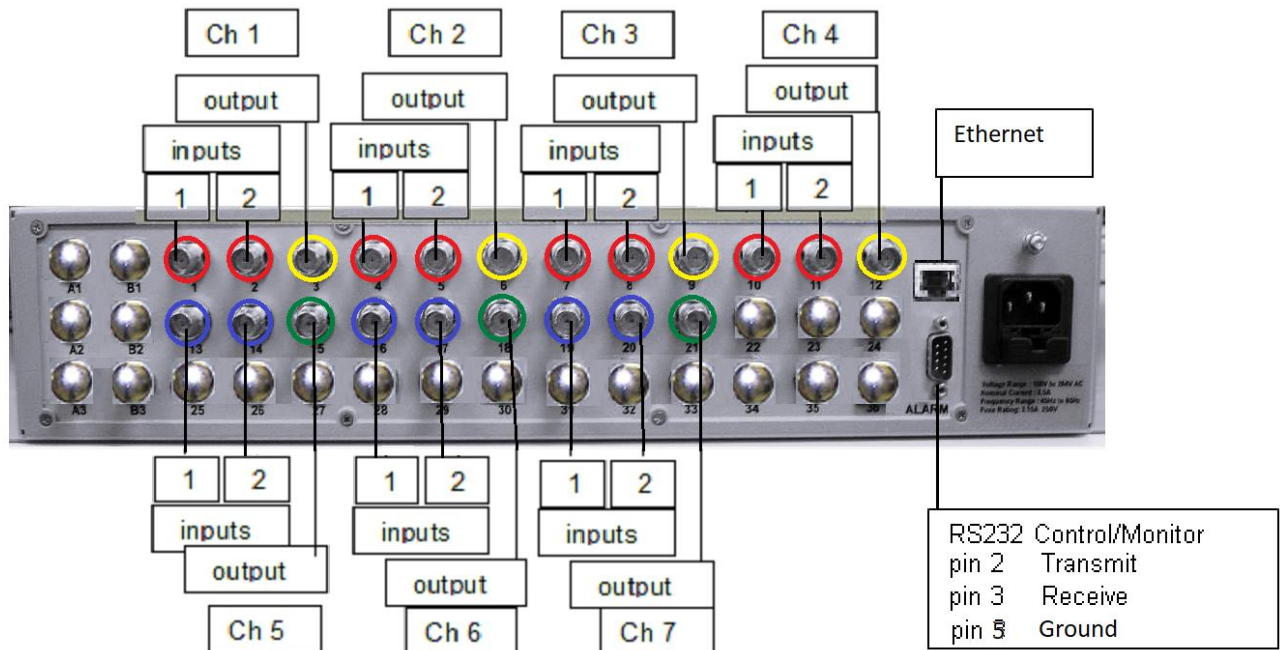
Ch 1

output

inputs

1 2

Ch 2

output

inputs

1 2

Ch 3

output

inputs

1 2

Ch 4

output

inputs

1 2

Ethernet

A1 B1 1 2 3 4 5 6 7 8 9 10 11 12

A2 B2 13 14 15 16 17 18 19 20 21 22 23 24

A3 B3 25 26 27 28 29 30 31 32 33 34 35 36

ALARM

Voltage Range : 100V to 264V AC
Nominal Current : 0.5A
Frequency Range : 45Hz to 60Hz
Fuse Rating: 3.15A 250V

1 2

inputs

output

Ch 5

1 2

inputs

output

Ch 6

1 2

inputs

output

Ch 7

RS232 Control/Monitor
pin 2 Transmit
pin 3 Receive
pin 5 Ground